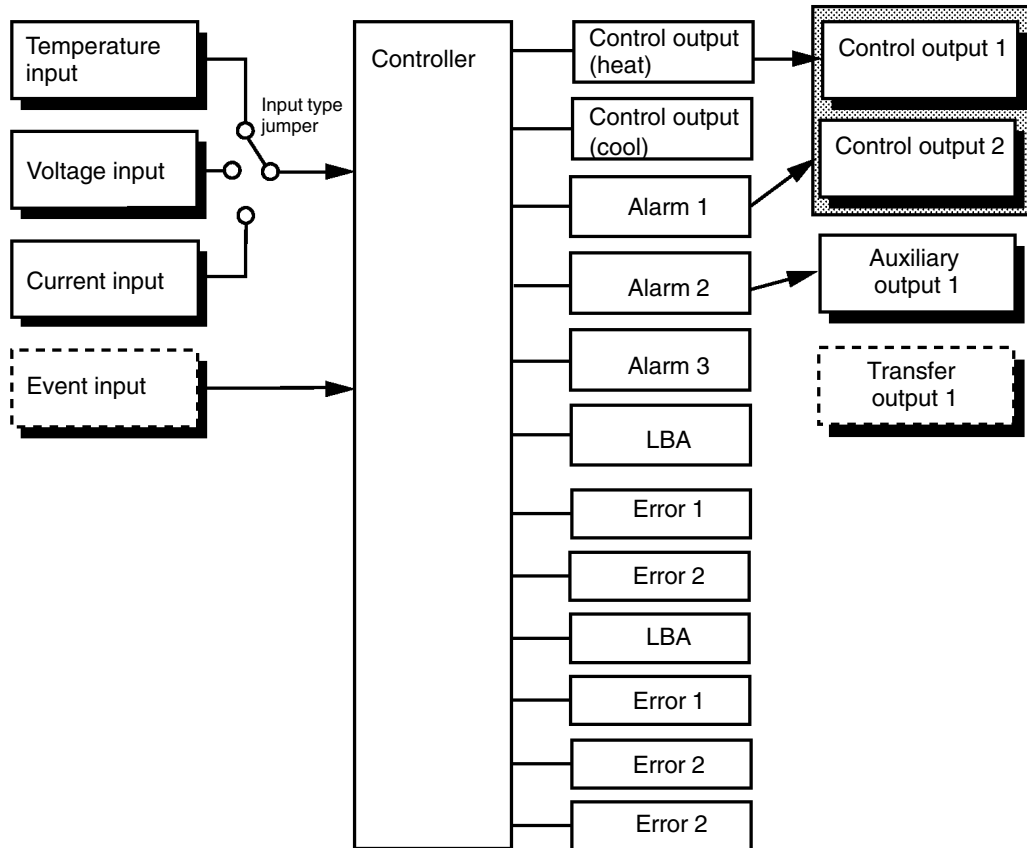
Temperature input

Input type jumper

Voltage input

Current input

Event input

Controller

Control output (heat)

Control output (cool)

Alarm 1

Alarm 2

Alarm 3

LBA

Error 1

Error 2

LBA

Error 1

Error 2

Error 2

Control output 1

Control output 2

Auxiliary output 1

Transfer output 1